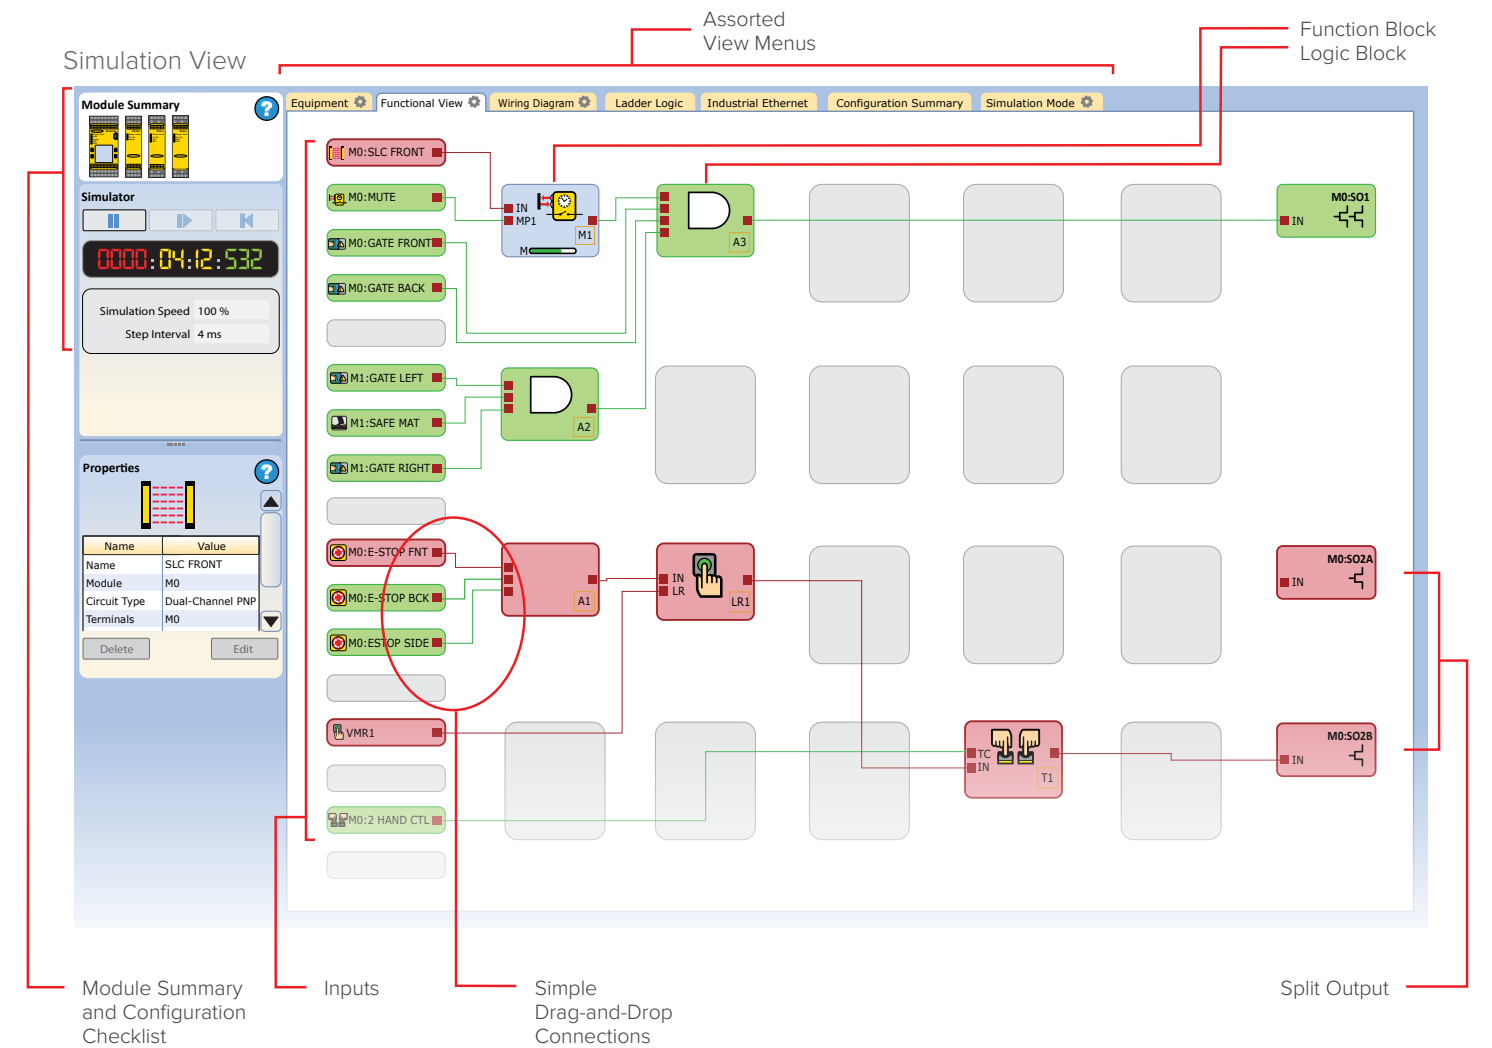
Simulation View

Assorted View Menus

Function Block Logic Block

Equipment | Functional View | Wiring Diagram | Ladder Logic | Industrial Ethernet | Configuration Summary | Simulation Mode

Module Summary

Simulator

0000:04:12:532

Simulation Speed 100 %
Step Interval 4 ms

Properties

| Name | Value |
|---|---|
| Name | SLC FRONT |
| Module | M0 |
| Circuit Type | Dual-Channel PNP |
| Terminals | M0 |

Delete Edit

M0:SLC FRONT
M0:MUTE
M0:GATE FRONT
M0:GATE BACK
M1:GATE LEFT
M1:SAFE MAT
M1:GATE RIGHT
M0:E-STOP FNT
M0:E-STOP BCK
M0:ESTOP SIDE
VMR1
M0:2 HAND CTL

IN
MP1
M1
M
A3
A2
A1
IN
LR
LR1
TC
IN
T1

M0:SO1
IN
M0:SO2A
IN
M0:SO2B
IN

Module Summary and Configuration Checklist

Inputs

Simple Drag-and-Drop Connections

Split Output